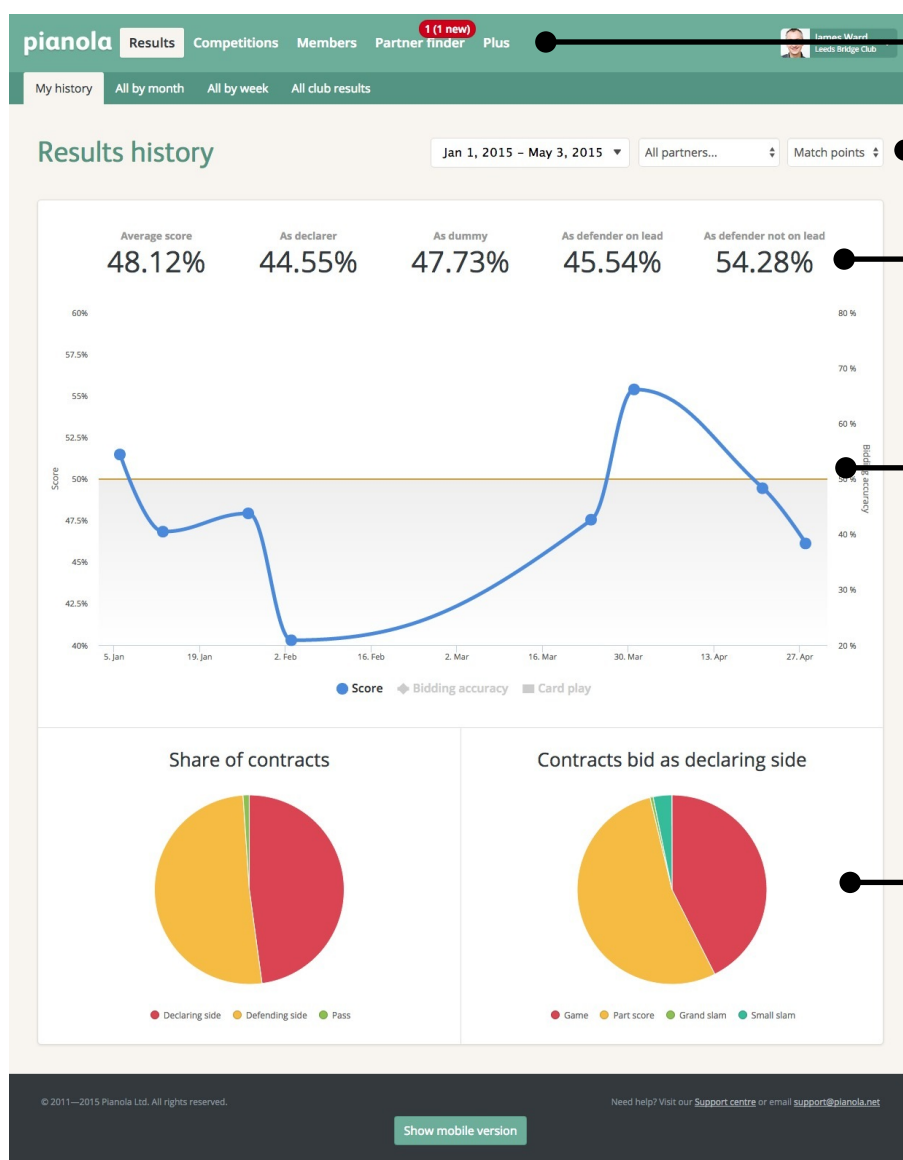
pianola Results Competitions Members 1 (1 new) Partner finder Plus James Ward Leeds Bridge Club

My history All by month All by week All club results

Results history

Jan 1, 2015 – May 3, 2015 ▾ All partners... Match points

| Average score | As declarer | As dummy | As defender on lead | As defender not on lead |
|---|---|---|---|---|
| 48.12% | 44.55% | 47.73% | 45.54% | 54.28% |

60%
57.5%
55%
52.5%
50%
47.5%
45%
42.5%
40%

Score

80 %
70 %
60 %
50 %
40 %
30 %
20 %

Bidding accuracy

5. Jan 19. Jan 2. Feb 16. Feb 2. Mar 16. Mar 30. Mar 13. Apr 27. Apr

Score Bidding accuracy Card play

Share of contracts

Declaring side Defending side Pass

Contracts bid as declaring side

Game Part score Grand slam Small slam

© 2011—2015 Pianola Ltd. All rights reserved.

Need help? Visit our Support centre or email support@pianola.net

Show mobile version